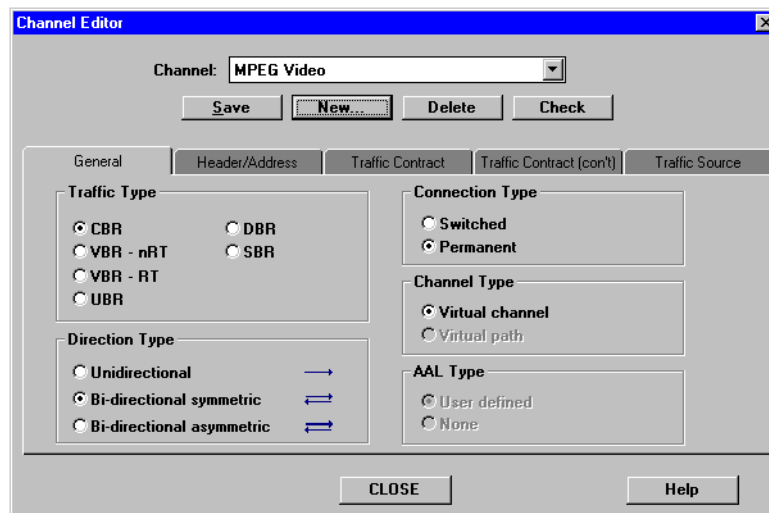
Channel Editor

Channel: MPEG Video

Save New... Delete Check

General | Header/Address | Traffic Contract | Traffic Contract (con't) | Traffic Source

Traffic Type
CBR
VBR - nRT
VBR - RT
UBR
DBR
SBR

Direction Type
Unidirectional
Bi-directional symmetric
Bi-directional asymmetric

Connection Type
Switched
Permanent

Channel Type
Virtual channel
Virtual path

AAL Type
User defined
None

CLOSE

Help